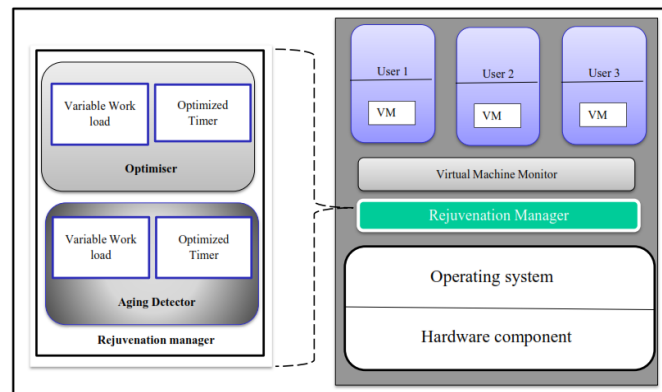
Variable Work load

Optimized Timer

Optimiser

Variable Work load

Optimized Timer

Aging Detector

Rejuvenation manager

User 1

VM

User 2

VM

User 3

VM

Virtual Machine Monitor

Rejuvenation Manager

Operating system

Hardware component